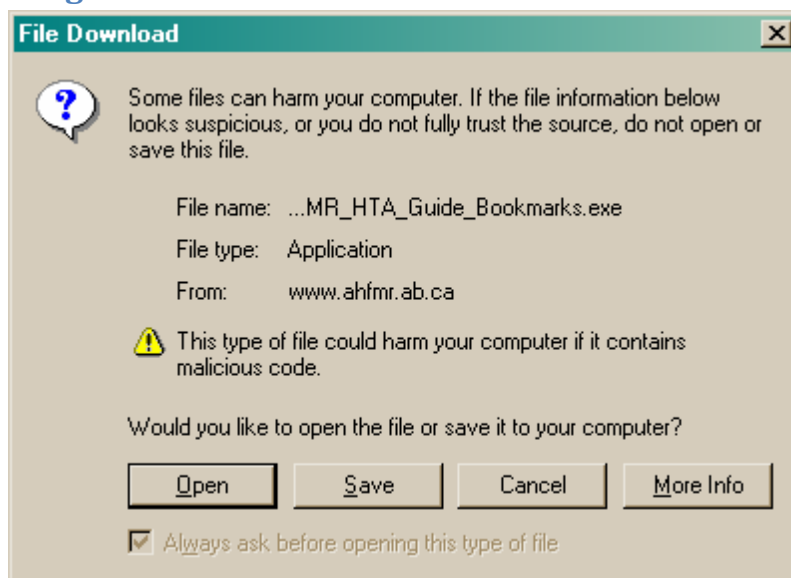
File Download

Some files can harm your computer. If the file information below looks suspicious, or you do not fully trust the source, do not open or save this file.

File name: ...MR_HTA_Guide_Bookmarks.exe

File type: Application

From: www.ahfmr.ab.ca

This type of file could harm your computer if it contains malicious code.

Would you like to open the file or save it to your computer?

Open Save Cancel More Info

Always ask before opening this type of file